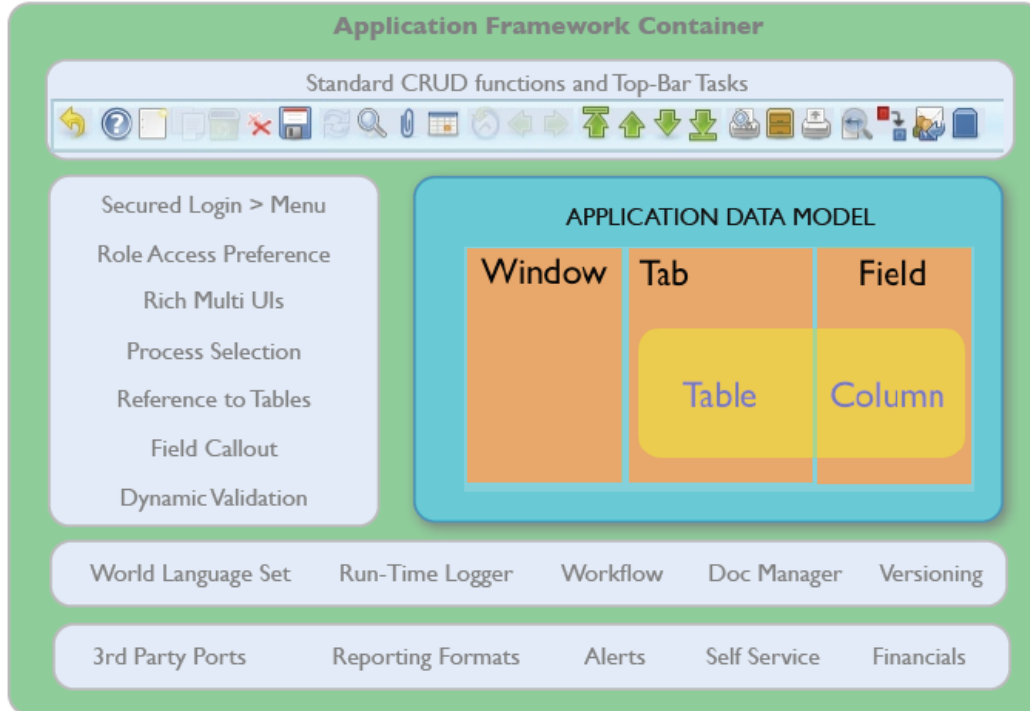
Application Framework Container

Standard CRUD functions and Top-Bar Tasks

Secured Login > Menu

Role Access Preference

Rich Multi UIs

Process Selection

Reference to Tables

Field Callout

Dynamic Validation

APPLICATION DATA MODEL

Window

Tab

Field

Table

Column

World Language Set Run-Time Logger Workflow Doc Manager Versioning

3rd Party Ports Reporting Formats Alerts Self Service Financials